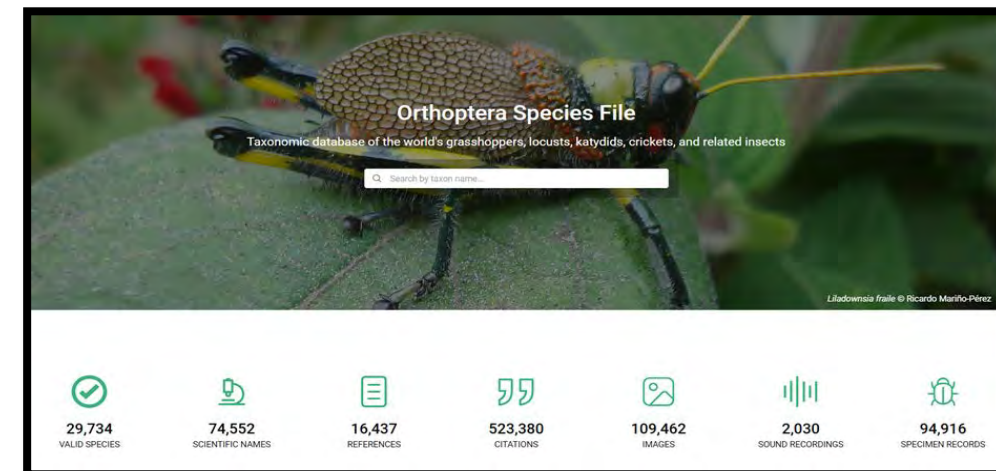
Orthoptera Species File

Taxonomic database of the world's grasshoppers, locusts, katydids, crickets, and related insects

Search by taxon name...

Liladownsia fraile © Ricardo Mariño-Pérez

29,734
VALID SPECIES

74,552
SCIENTIFIC NAMES

16,437
REFERENCES

523,380
CITATIONS

109,462
IMAGES

2,030
SOUND RECORDINGS

94,916
SPECIMEN RECORDS